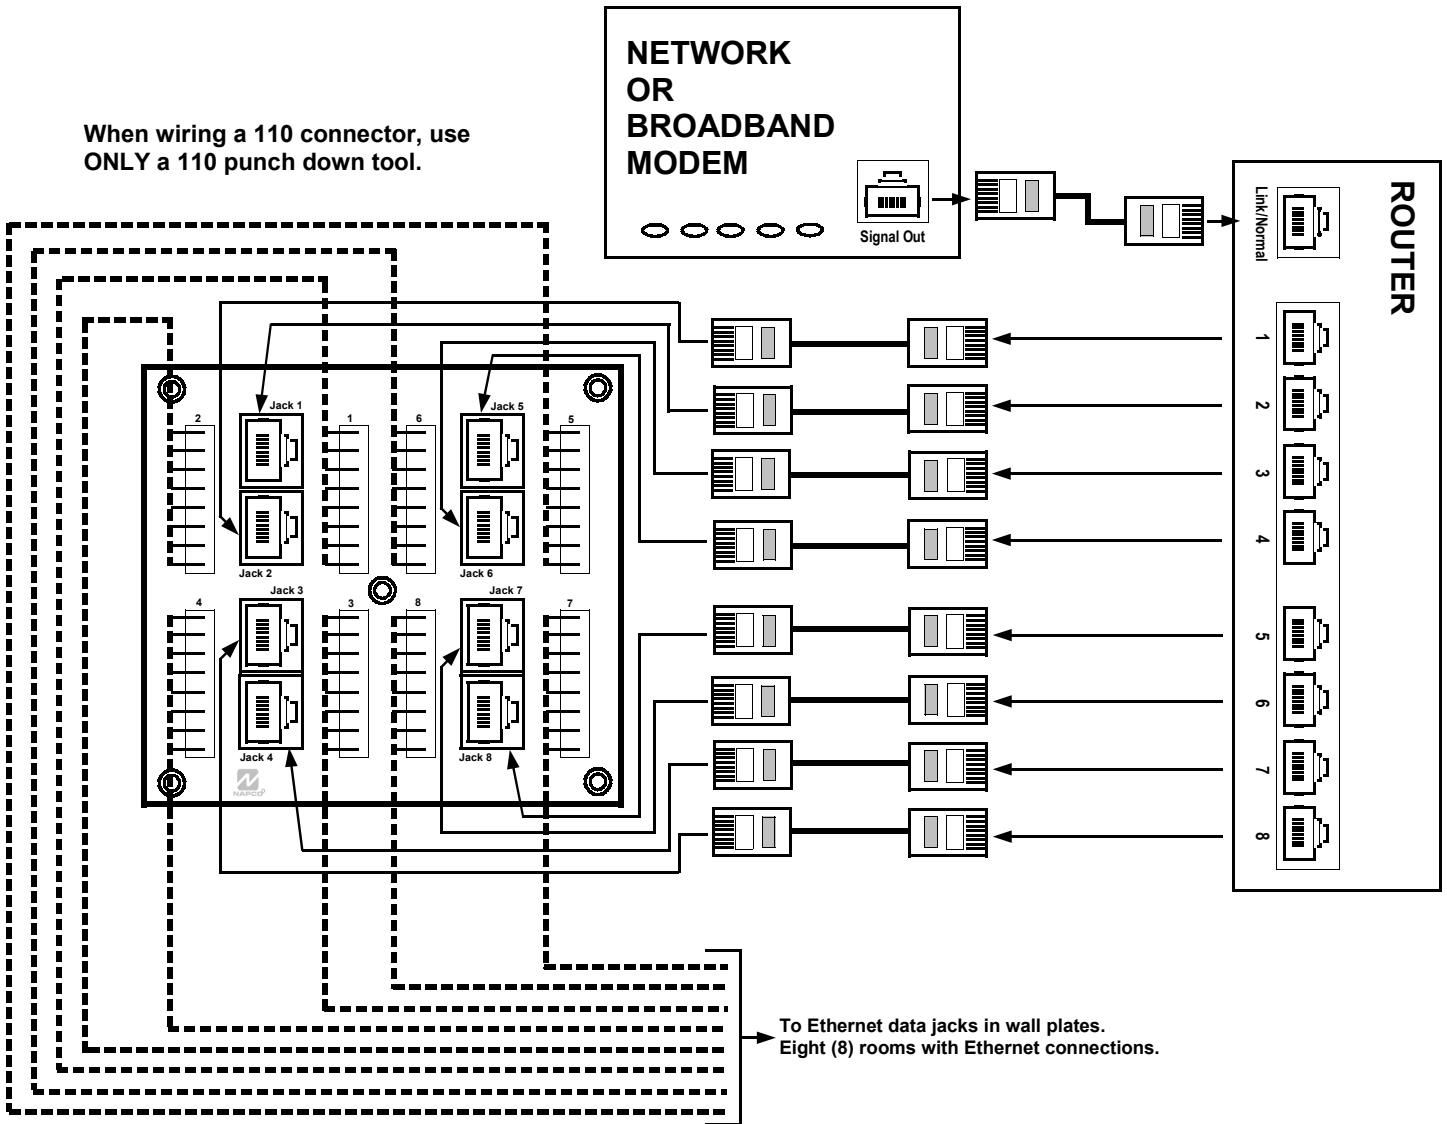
When wiring a 110 connector, use ONLY a 110 punch down tool.

NETWORK OR BROADBAND MODEM

Signal Out

ROUTER

Link/Normal

1
2
3
4
5
6
7
8

Jack 1
2
1
6
Jack 5
5
Jack 2
Jack 6
Jack 3
4
3
8
Jack 7
7
Jack 4
Jack 8
NAPCO

To Ethernet data jacks in wall plates.
Eight (8) rooms with Ethernet connections.